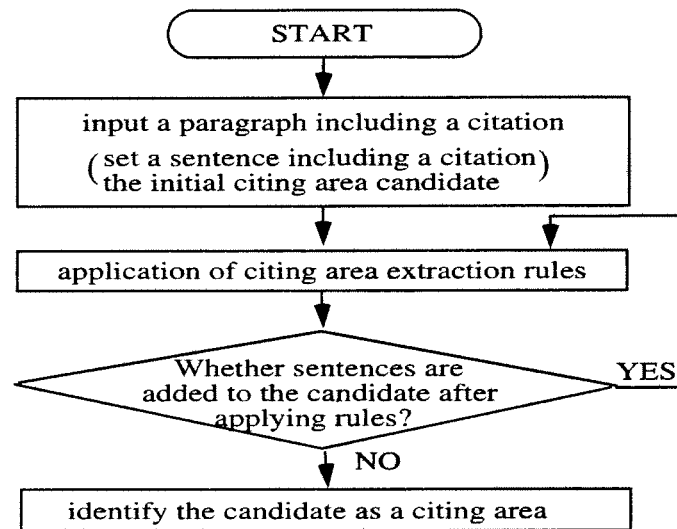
START

input a paragraph including a citation
(set a sentence including a citation the initial citing area candidate)

application of citing area extraction rules

Whether sentences are added to the candidate after applying rules?

YES

NO

identify the candidate as a citing area